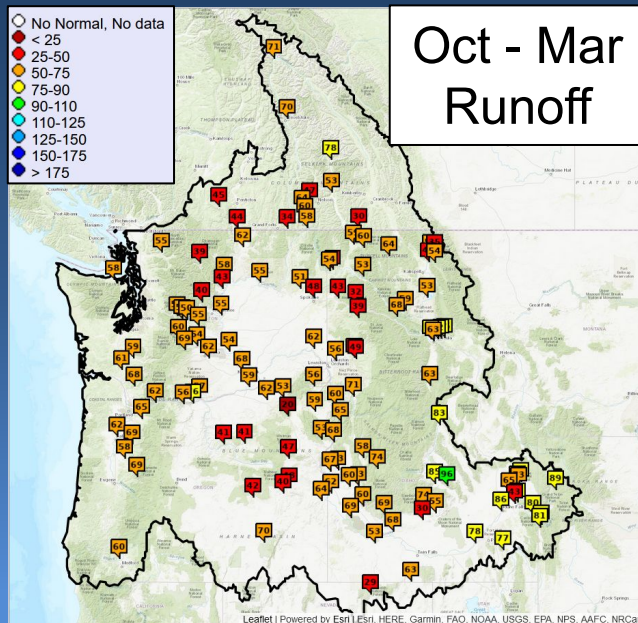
No Normal, No data
< 25
25-50
50-75
75-90
90-110
110-125
125-150
150-175
> 175

Oct - Mar
Runoff

71
70
78
53
45
44
34
58
30
62
60
64
54
55
58
39
55
62
55
51
48
33
32
53
40
39
68
53
50
55
62
63
60
69
54
62
54
56
49
61
59
68
59
62
53
56
60
71
68
62
56
65
63
20
59
60
83
62
69
41
41
47
54
68
58
58
74
67
60
53
83
96
62
42
40
64
60
69
74
65
53
30
55
65
89
86
90
81
70
53
68
78
77
60
63
29

Leaflet | Powered by Esri | Esri, HERE, Garmin, FAO, NOAA, USGS, EPA, NPS, AAFC, NRCan